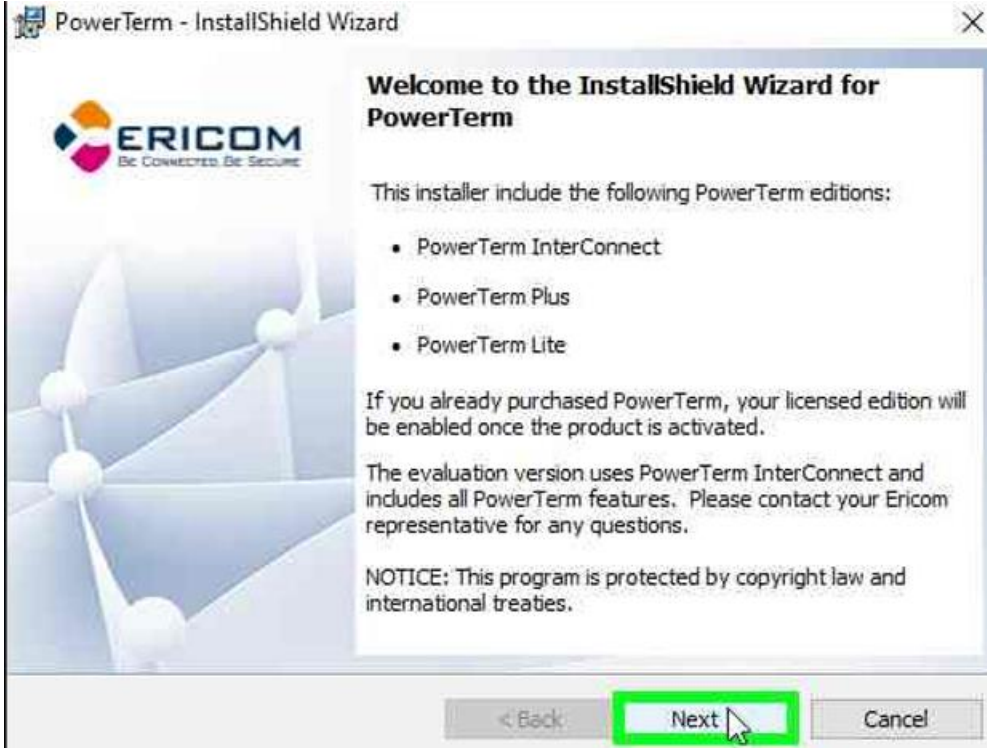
PowerTerm - InstallShield Wizard

×

ERICOM
Be Connected. Be Secure

Welcome to the InstallShield Wizard for PowerTerm

This installer include the following PowerTerm editions:

- PowerTerm InterConnect
- PowerTerm Plus
- PowerTerm Lite

If you already purchased PowerTerm, your licensed edition will be enabled once the product is activated.

The evaluation version uses PowerTerm InterConnect and includes all PowerTerm features. Please contact your Ericom representative for any questions.

NOTICE: This program is protected by copyright law and international treaties.

< Back

Next

Cancel